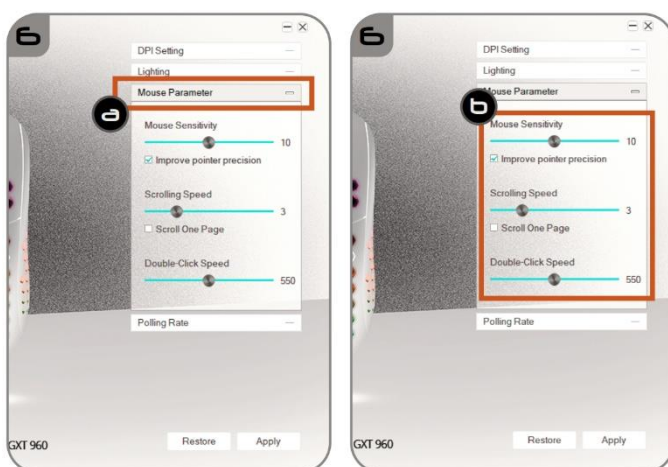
6

DPI Setting —
Lighting —
Mouse Parameter —

a

Mouse Sensitivity
10
☑ Improve pointer precision

Scrolling Speed
3
☐ Scroll One Page

Double-Click Speed
550

Polling Rate —

GXT 960

Restore Apply

6

DPI Setting —
Lighting —
Mouse Parameter —

b

Mouse Sensitivity
10
☑ Improve pointer precision

Scrolling Speed
3
☐ Scroll One Page

Double-Click Speed
550

Polling Rate —

GXT 960

Restore Apply